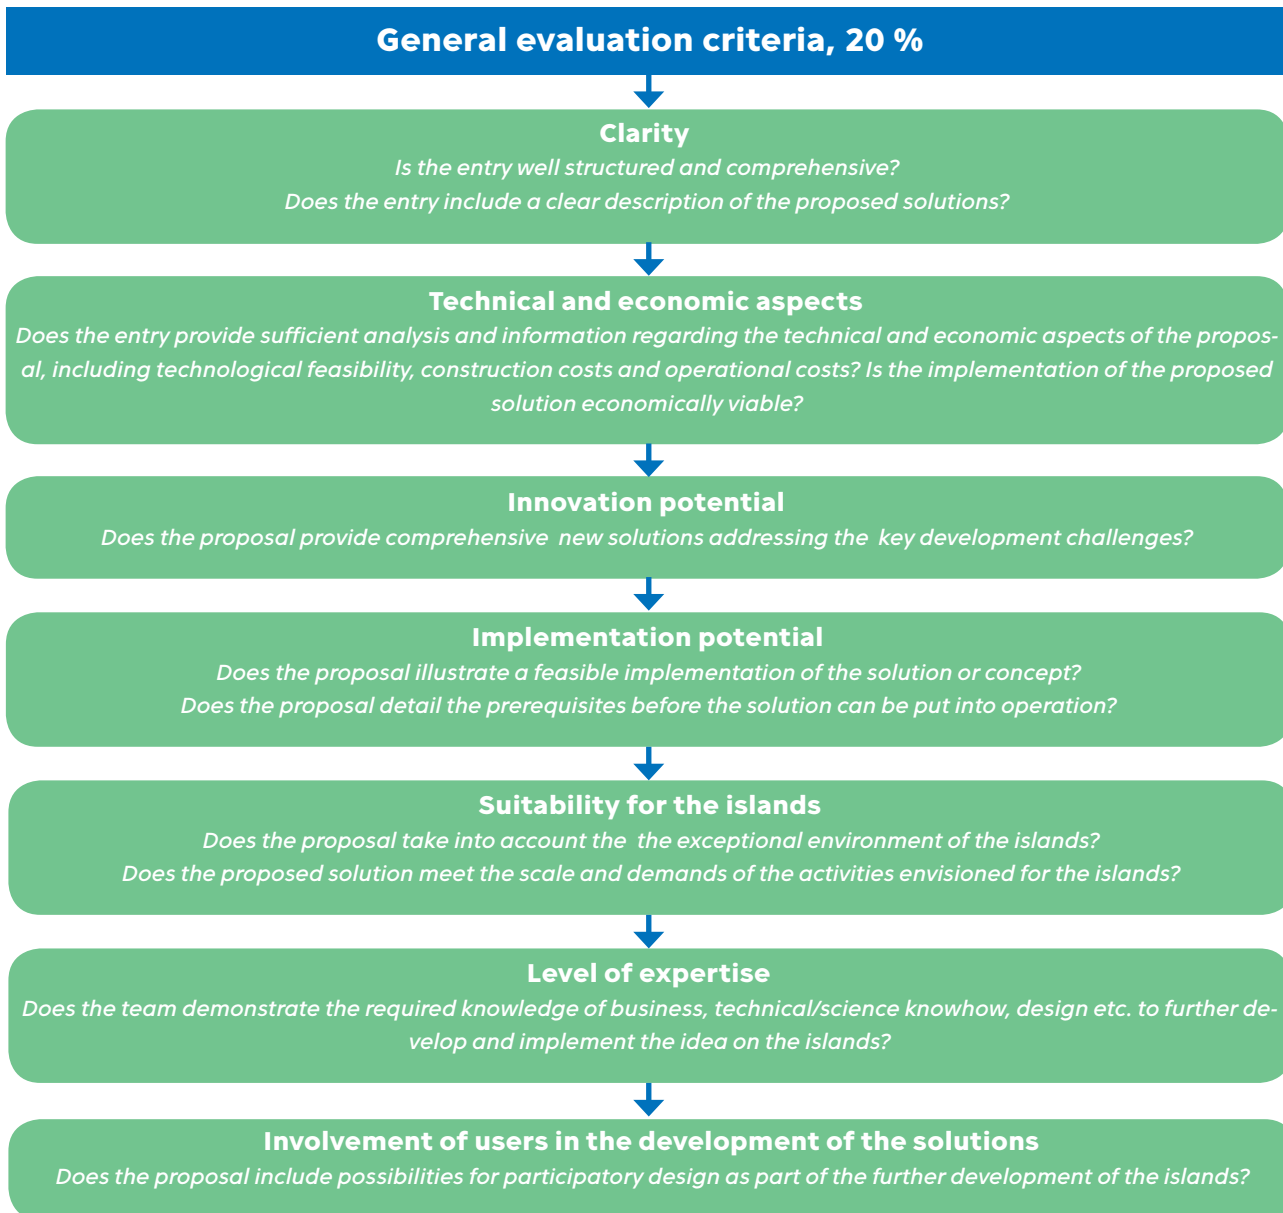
General evaluation criteria, 20 %

Clarity
Is the entry well structured and comprehensive?
Does the entry include a clear description of the proposed solutions?

Technical and economic aspects
Does the entry provide sufficient analysis and information regarding the technical and economic aspects of the proposal, including technological feasibility, construction costs and operational costs? Is the implementation of the proposed solution economically viable?

Innovation potential
Does the proposal provide comprehensive  new solutions addressing the  key development challenges?

Implementation potential
Does the proposal illustrate a feasible implementation of the solution or concept?
Does the proposal detail the prerequisites before the solution can be put into operation?

Suitability for the islands
Does the proposal take into account the  the exceptional environment of the islands?
Does the proposed solution meet the scale and demands of the activities envisioned for the islands?

Level of expertise
Does the team demonstrate the required knowledge of business, technical/science knowhow, design etc. to further develop and implement the idea on the islands?

Involvement of users in the development of the solutions
Does the proposal include possibilities for participatory design as part of the further development of the islands?